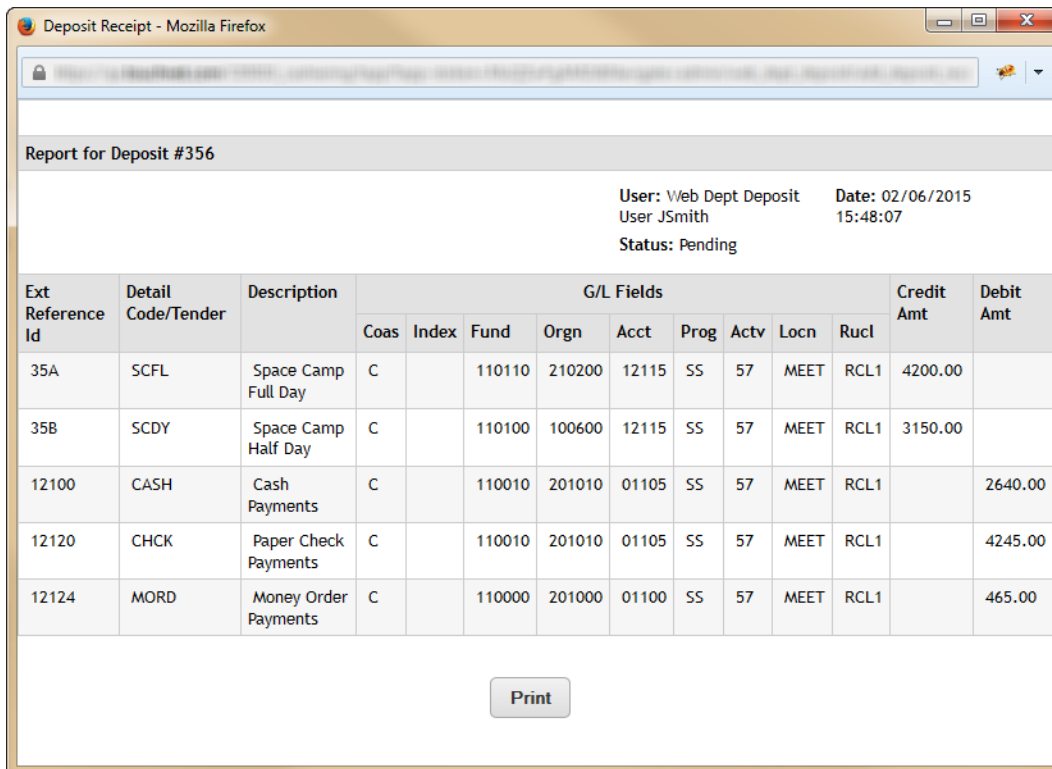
Deposit Receipt - Mozilla Firefox

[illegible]

Report for Deposit #356

User: Web Dept Deposit User JSmith
Date: 02/06/2015 15:48:07
Status: Pending

| Ext Reference Id | Detail Code/Tender | Description | Coas | Index | Fund | Orgn | Acct | Prog | Actv | Locn | Rucl | Credit Amt | Debit Amt |
|---|---|---|---|---|---|---|---|---|---|---|---|---|---|
| | | | G/L Fields | | | | | | | | | | |
| 35A | SCFL | Space Camp Full Day | C | | 110110 | 210200 | 12115 | SS | 57 | MEET | RCL1 | 4200.00 | |
| 35B | SCDY | Space Camp Half Day | C | | 110100 | 100600 | 12115 | SS | 57 | MEET | RCL1 | 3150.00 | |
| 12100 | CASH | Cash Payments | C | | 110010 | 201010 | 01105 | SS | 57 | MEET | RCL1 | | 2640.00 |
| 12120 | CHCK | Paper Check Payments | C | | 110010 | 201010 | 01105 | SS | 57 | MEET | RCL1 | | 4245.00 |
| 12124 | MORD | Money Order Payments | C | | 110000 | 201000 | 01100 | SS | 57 | MEET | RCL1 | | 465.00 |

Print